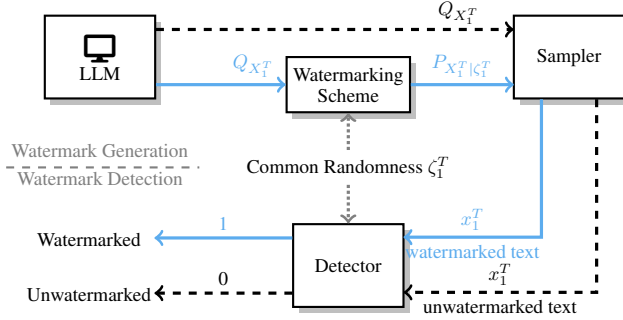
$Q_{X_1^T}$

LLM

$Q_{X_1^T}$

Watermarking Scheme

$P_{X_1^T|\zeta_1^T}$

Sampler

Watermark Generation

Watermark Detection

Common Randomness $\zeta_1^T$

1

$x_1^T$

Watermarked

watermarked text

Detector

$x_1^T$

0

Unwatermarked

unwatermarked text